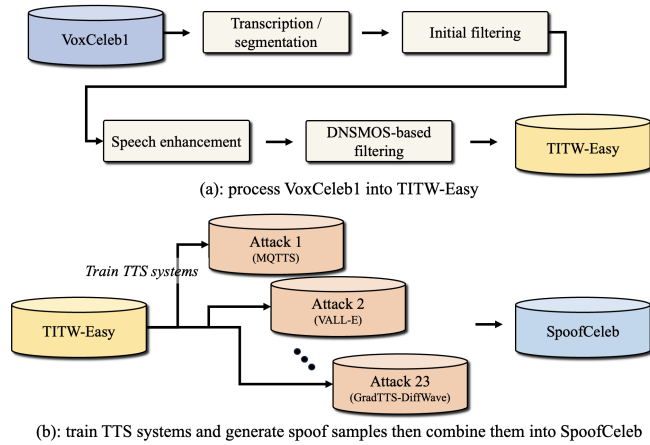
VoxCeleb1

Transcription / segmentation

Initial filtering

Speech enhancement

DNSMOS-based filtering

TITW-Easy

(a): process VoxCeleb1 into TITW-Easy

Train TTS systems

TITW-Easy

Attack 1
(MQTTS)

Attack 2
(VALL-E)

Attack 23
(GradTTS-DiffWave)

SpoofCeleb

(b): train TTS systems and generate spoof samples then combine them into SpoofCeleb